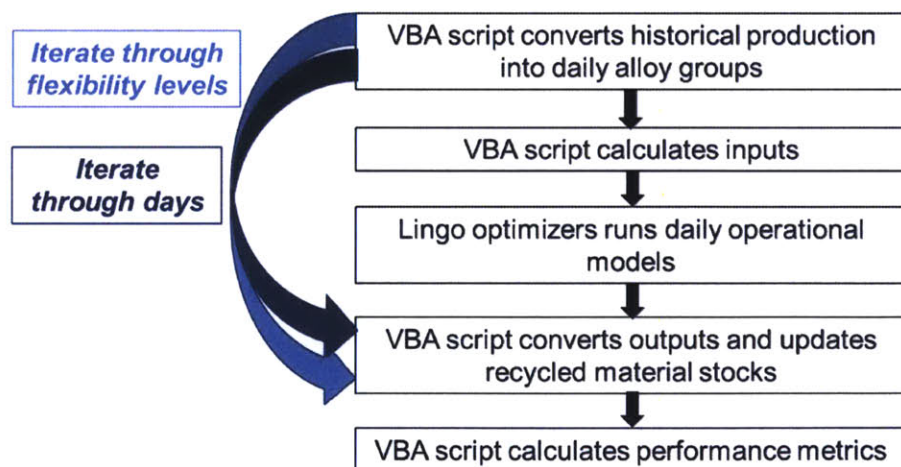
Iterate through flexibility levels

Iterate through days

VBA script converts historical production into daily alloy groups

VBA script calculates inputs

Lingo optimizers runs daily operational models

VBA script converts outputs and updates recycled material stocks

VBA script calculates performance metrics